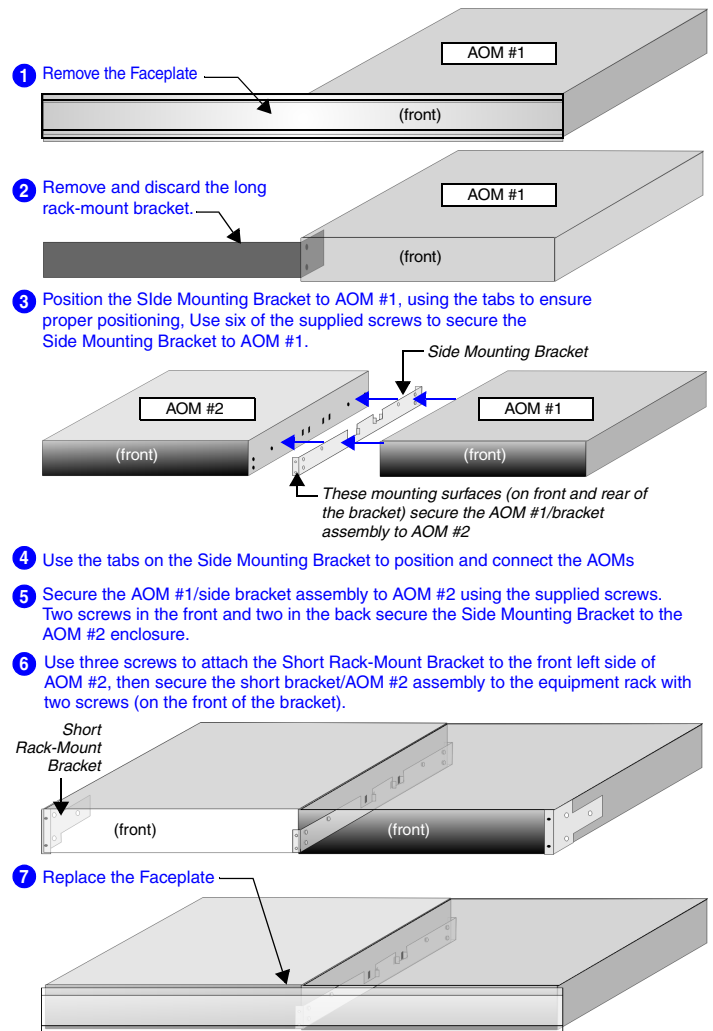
1 Remove the Faceplate

AOM #1

(front)

2 Remove and discard the long rack-mount bracket.

AOM #1

(front)

3 Position the SIde Mounting Bracket to AOM #1, using the tabs to ensure proper positioning, Use six of the supplied screws to secure the Side Mounting Bracket to AOM #1.

Side Mounting Bracket

AOM #2

AOM #1

(front)

(front)

These mounting surfaces (on front and rear of the bracket) secure the AOM #1/bracket assembly to AOM #2

4 Use the tabs on the Side Mounting Bracket to position and connect the AOMs

5 Secure the AOM #1/side bracket assembly to AOM #2 using the supplied screws. Two screws in the front and two in the back secure the Side Mounting Bracket to the AOM #2 enclosure.

6 Use three screws to attach the Short Rack-Mount Bracket to the front left side of AOM #2, then secure the short bracket/AOM #2 assembly to the equipment rack with two screws (on the front of the bracket).

Short Rack-Mount Bracket

(front)

(front)

7 Replace the Faceplate